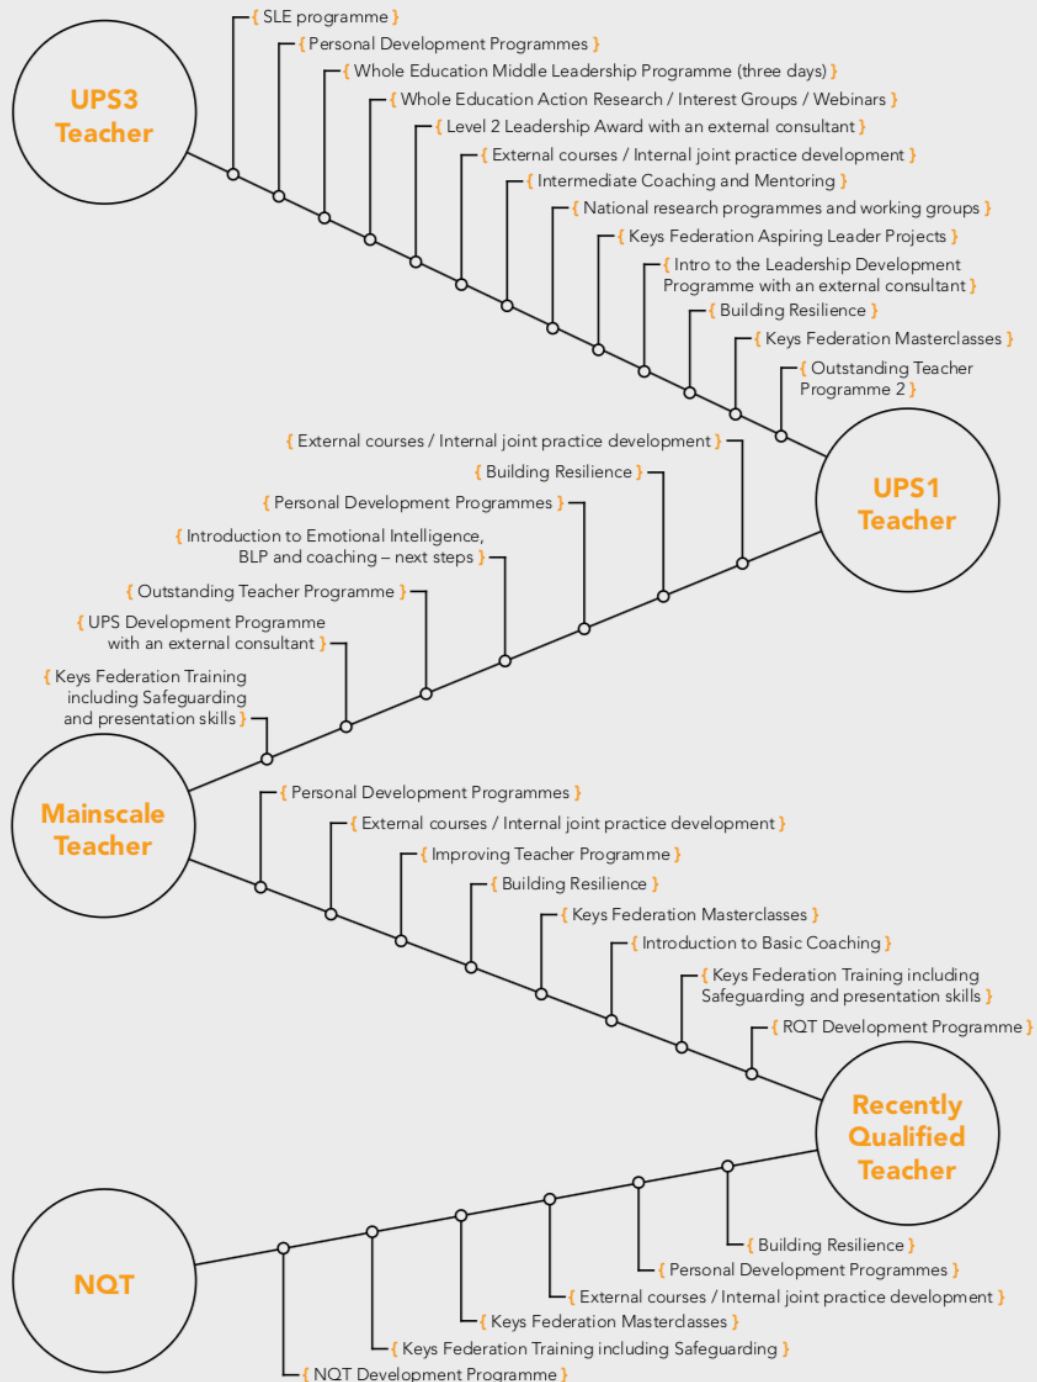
UPS3 Teacher

{ SLE programme }
{ Personal Development Programmes }
{ Whole Education Middle Leadership Programme (three days) }
{ Whole Education Action Research / Interest Groups / Webinars }
{ Level 2 Leadership Award with an external consultant }
{ External courses / Internal joint practice development }
{ Intermediate Coaching and Mentoring }
{ National research programmes and working groups }
{ Keys Federation Aspiring Leader Projects }
{ Intro to the Leadership Development Programme with an external consultant }
{ Building Resilience }
{ Keys Federation Masterclasses }
{ Outstanding Teacher Programme 2 }

UPS1 Teacher

{ External courses / Internal joint practice development }
{ Building Resilience }
{ Personal Development Programmes }
{ Introduction to Emotional Intelligence, BLP and coaching – next steps }
{ Outstanding Teacher Programme }
{ UPS Development Programme with an external consultant }
{ Keys Federation Training including Safeguarding and presentation skills }

Mainscale Teacher

{ Personal Development Programmes }
{ External courses / Internal joint practice development }
{ Improving Teacher Programme }
{ Building Resilience }
{ Keys Federation Masterclasses }
{ Introduction to Basic Coaching }
{ Keys Federation Training including Safeguarding and presentation skills }
{ RQT Development Programme }

Recently Qualified Teacher

{ Building Resilience }
{ Personal Development Programmes }
{ External courses / Internal joint practice development }
{ Keys Federation Masterclasses }
{ Keys Federation Training including Safeguarding }
{ NQT Development Programme }

NQT